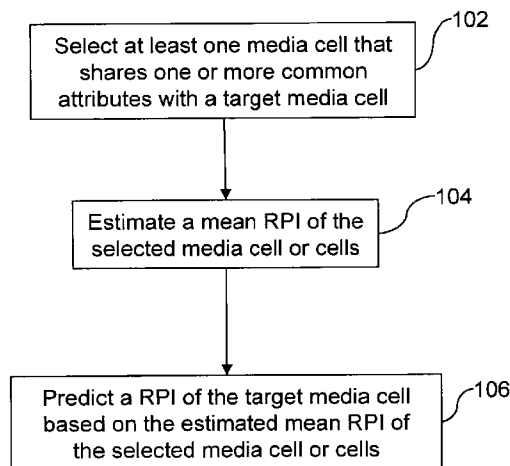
102

Select at least one media cell that shares one or more common attributes with a target media cell

104

Estimate a mean RPI of the selected media cell or cells

106

Predict a RPI of the target media cell based on the estimated mean RPI of the selected media cell or cells